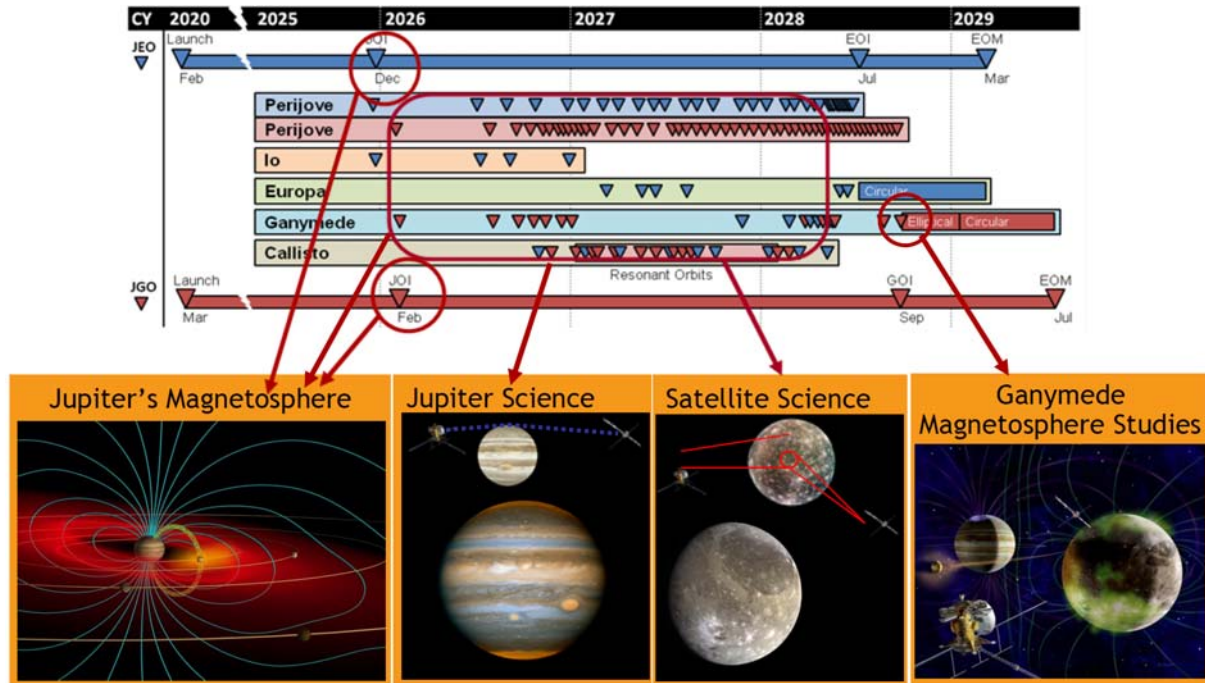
CY 2020 2025 2026 2027 2028 2029

JEO

Launch JOI EOI EOM

Feb Dec Jul Mar

Perijove

Perijove

Io

Europa Circular

Ganymede Elliptical Circular

Callisto

Resonant Orbits

JGO

Launch JOI GOI EOM

Mar Feb Sep Jul

Jupiter's Magnetosphere

Jupiter Science

Satellite Science

Ganymede Magnetosphere Studies